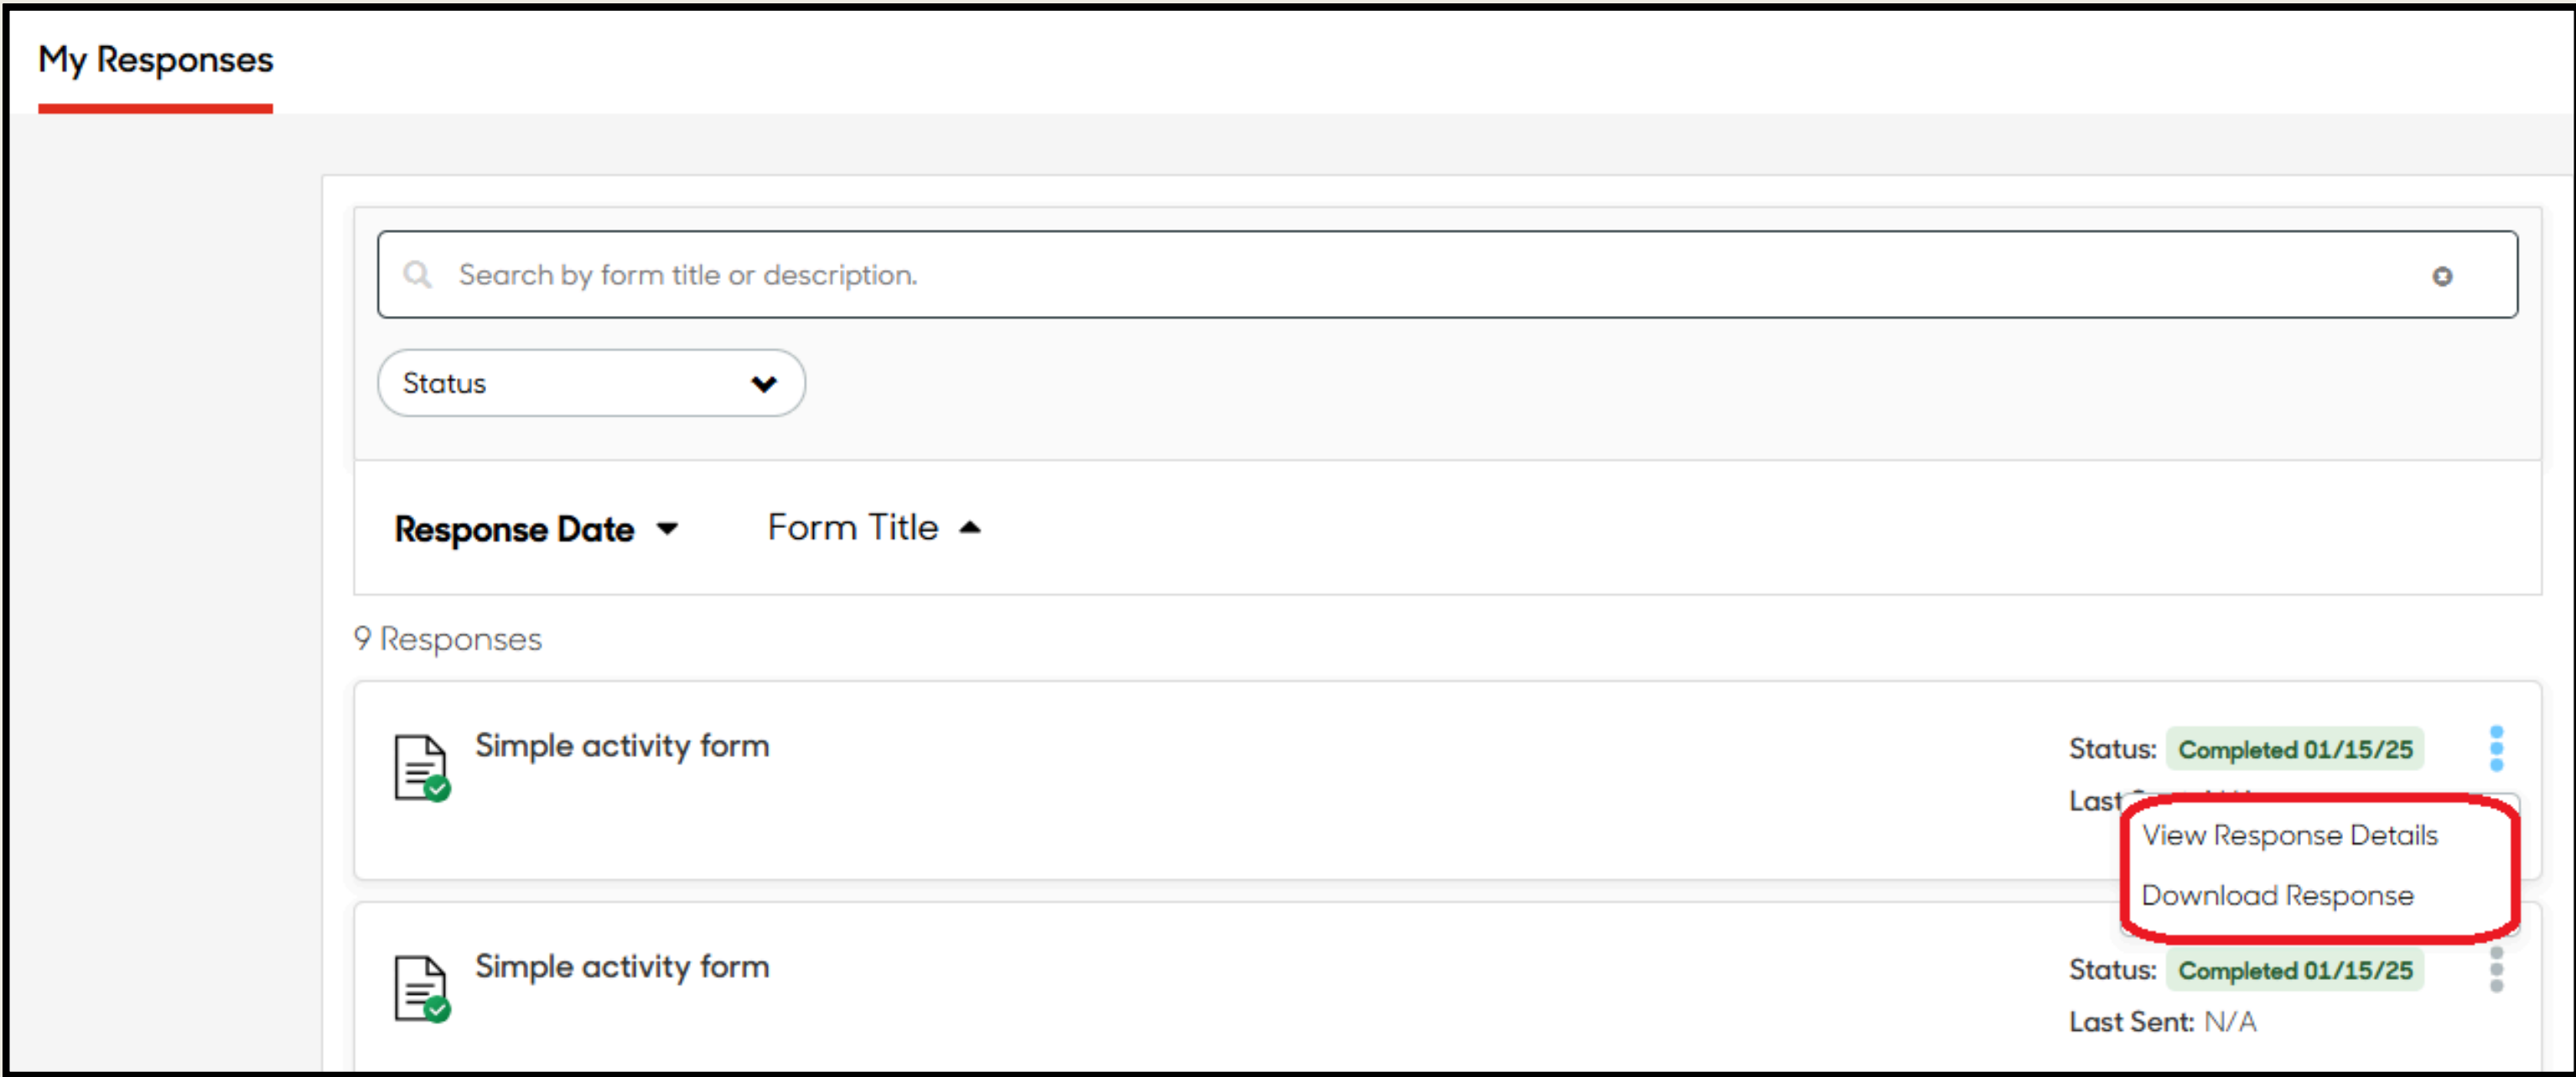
My Responses

Search by form title or description.

Status

Response Date

Form Title

9 Responses

Simple activity form

Status: Completed 01/15/25

Last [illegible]

View Response Details

Download Response

Simple activity form

Status: Completed 01/15/25

Last Sent: N/A